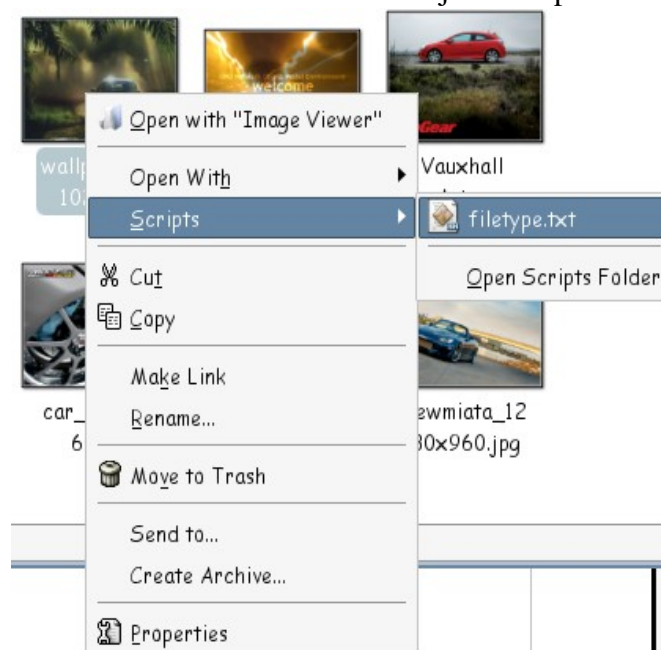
welcome

Gear

wallp
10

Open with "Image Viewer"

Open With

Scripts

Cut

Copy

Make Link

Rename...

Move to Trash

Send to...

Create Archive...

Properties

Vauxhall

filetype.txt

Open Scripts Folder

car_
6

ewmiata_12
30x960.jpg